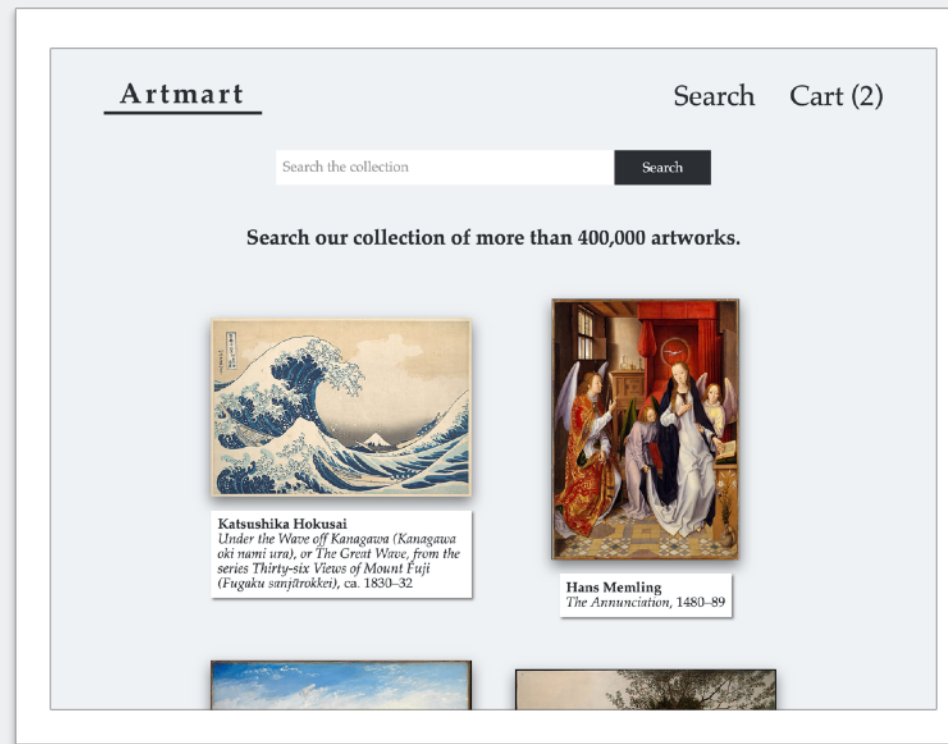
Artmart

Search Cart (2)

Search the collection

Search

Search our collection of more than 400,000 artworks.

**Katsushika Hokusai**
*Under the Wave off Kanagawa (Kanagawa oki nami ura), or The Great Wave, from the series Thirty-six Views of Mount Fuji (Fugaku sanjūrokkei)*, ca. 1830–32

**Hans Memling**
*The Annunciation*, 1480–89